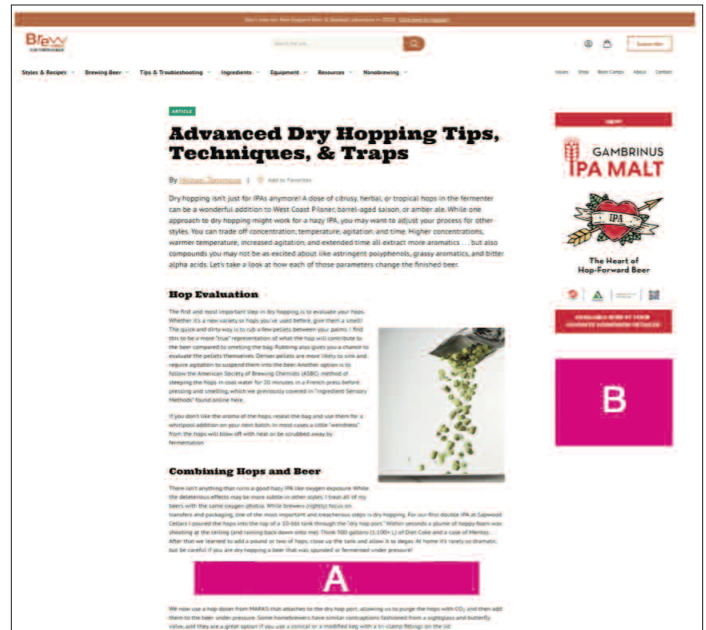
Brew

Styles & Recipes   Brewing Beer   Tips & Troubleshooting   Ingredients   Equipment   Resources   Nonabrewing

Subscribe

ARTICLE

Advanced Dry Hopping Tips, Techniques, & Traps

By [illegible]   Add to Favorites

Dry hopping isn't just for IPAs anymore! A dose of citrusy, herbal, or tropical hops in the fermenter can be a wonderful addition to West Coast Pilsner, barrel-aged saison, or amber ale. While one approach to dry hopping might work for a hazy IPA, you may want to adjust your process for other styles. You can trade off concentration, temperature, agitation, and time. Higher concentrations, warmer temperature, increased agitation, and extended time all extract more aromatics . . . but also compounds you may not be as excited about like astringent polyphenols, grassy aromatics, and bitter alpha acids. Let's take a look at how each of those parameters change the finished beer.

Hop Evaluation

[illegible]

Combining Hops and Beer

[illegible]

A

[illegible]

GAMBRINUS
IPA MALT

IPA

The Heart of Hop-Forward Beer

B